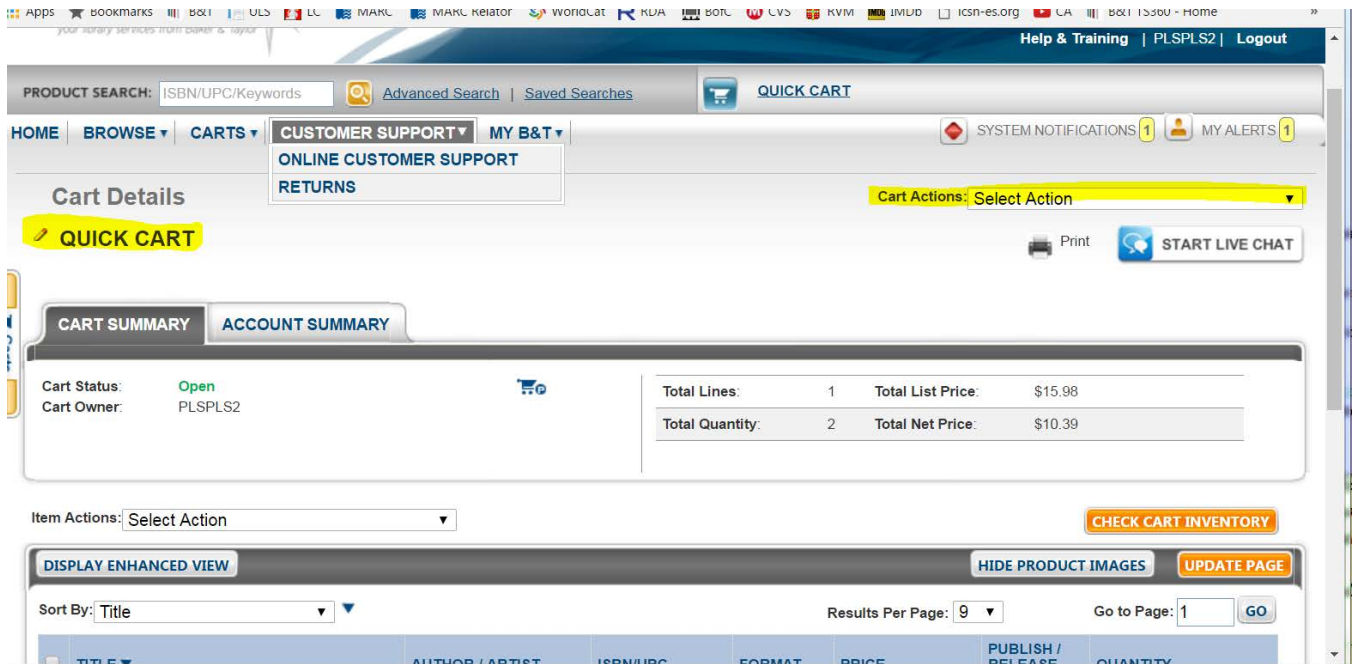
Apps Bookmarks B&T ULS LC MARC MARC Relator WorldCat RDA BofC CVS RVM IMDb lcsh-es.org CA B&T TS360 - Home »

your library services from Baker & Taylor

Help & Training | PLSPLS2 | Logout

PRODUCT SEARCH: ISBN/UPC/Keywords Advanced Search | Saved Searches

QUICK CART

HOME | BROWSE ▾ | CARTS ▾ | CUSTOMER SUPPORT ▾ | MY B&T ▾

ONLINE CUSTOMER SUPPORT
RETURNS

SYSTEM NOTIFICATIONS 1 MY ALERTS 1

Cart Details

Cart Actions: Select Action

QUICK CART

Print

START LIVE CHAT

CART SUMMARY | ACCOUNT SUMMARY

Cart Status: Open
Cart Owner: PLSPLS2

| Total Lines: | 1 | Total List Price: | $15.98 |
|---|---|---|---|
| Total Quantity: | 2 | Total Net Price: | $10.39 |

Item Actions: Select Action

CHECK CART INVENTORY

DISPLAY ENHANCED VIEW

HIDE PRODUCT IMAGES UPDATE PAGE

Sort By: Title

Results Per Page: 9

Go to Page: 1 GO

TITLE ▾ AUTHOR / ARTIST ISBN/UPC FORMAT PRICE PUBLISH / RELEASE QUANTITY